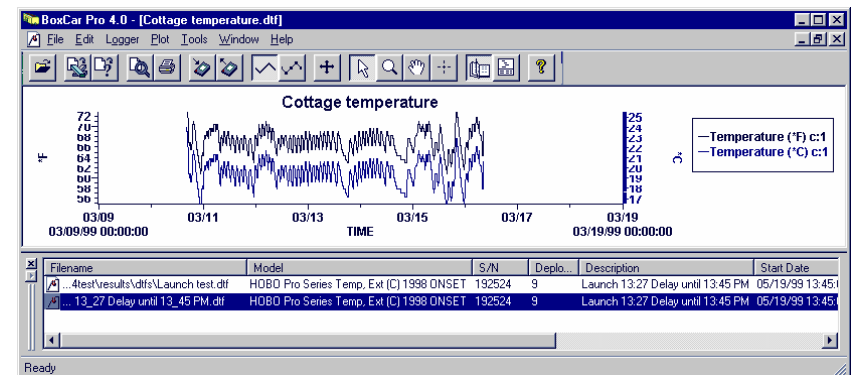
BoxCar Pro 4.0 - [Cottage temperature.dtf]

File Edit Logger Plot Tools Window Help

Cottage temperature

°F

72
70
68
66
64
62
60
58
56

25
24
23
22
21
20
19
18
17

°C

—Temperature (°F) c:1
—Temperature (°C) c:1

03/09 03/11 03/13 03/15 03/17 03/19

03/09/99 00:00:00

TIME

03/19/99 00:00:00

| Filename | Model | S/N | Deplo... | Description | Start Date |
|---|---|---|---|---|---|
| ...4test\results\dtfs\Launch test.dtf | HOBO Pro Series Temp, Ext (C) 1998 ONSET | 192524 | 9 | Launch 13:27 Delay until 13:45 PM | 05/19/99 13:45:( |
| ... 13_27 Delay until 13_45 PM.dtf | HOBO Pro Series Temp, Ext (C) 1998 ONSET | 192524 | 9 | Launch 13:27 Delay until 13:45 PM | 05/19/99 13:45:( |

Ready